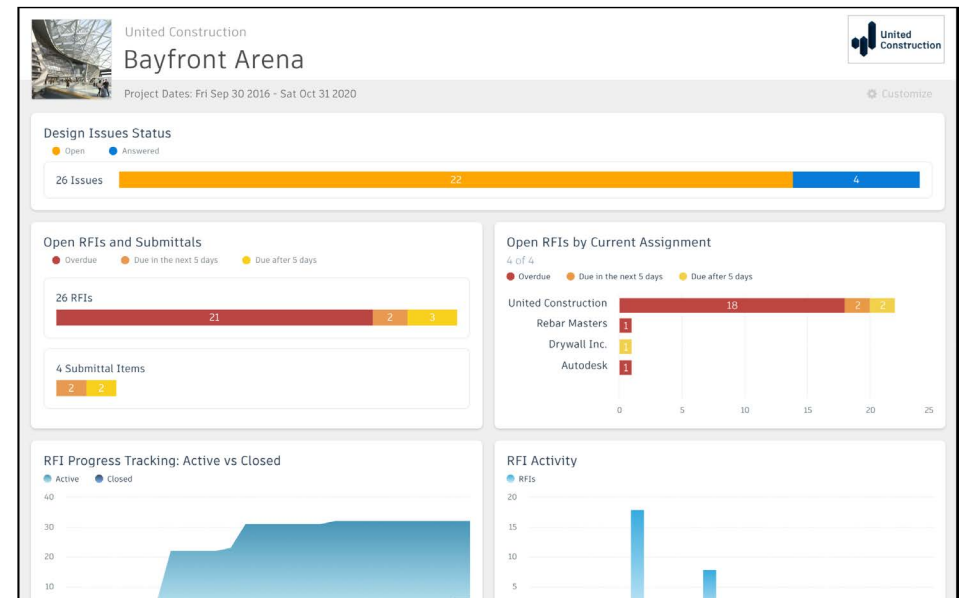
United Construction
Bayfront Arena

United Construction

Project Dates: Fri Sep 30 2016 - Sat Oct 31 2020

Customize

Design Issues Status
Open Answered

26 Issues 22 4

Open RFIs and Submittals
Overdue Due in the next 5 days Due after 5 days

26 RFIs
21 2 3

4 Submittal Items
2 2

Open RFIs by Current Assignment
4 of 4
Overdue Due in the next 5 days Due after 5 days

United Construction 18 2 2
Rebar Masters 1
Drywall Inc. 1
Autodesk 1

0 5 10 15 20 25

RFI Progress Tracking: Active vs Closed
Active Closed
40
30
20
10

RFI Activity
RFIs
20
15
10
5